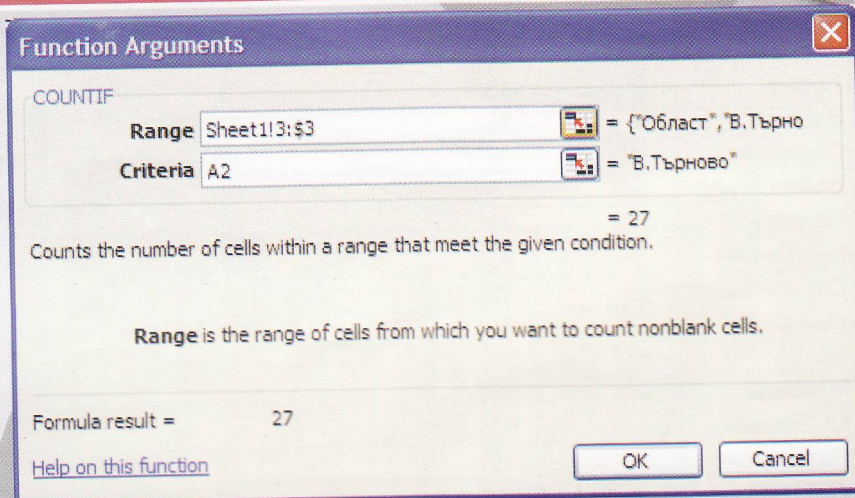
Function Arguments

COUNTIF

Range Sheet1!3:$3 = {"Област","В.Търно

Criteria A2 = "В.Търново"

= 27

Counts the number of cells within a range that meet the given condition.

Range is the range of cells from which you want to count nonblank cells.

Formula result = 27

Help on this function

OK

Cancel